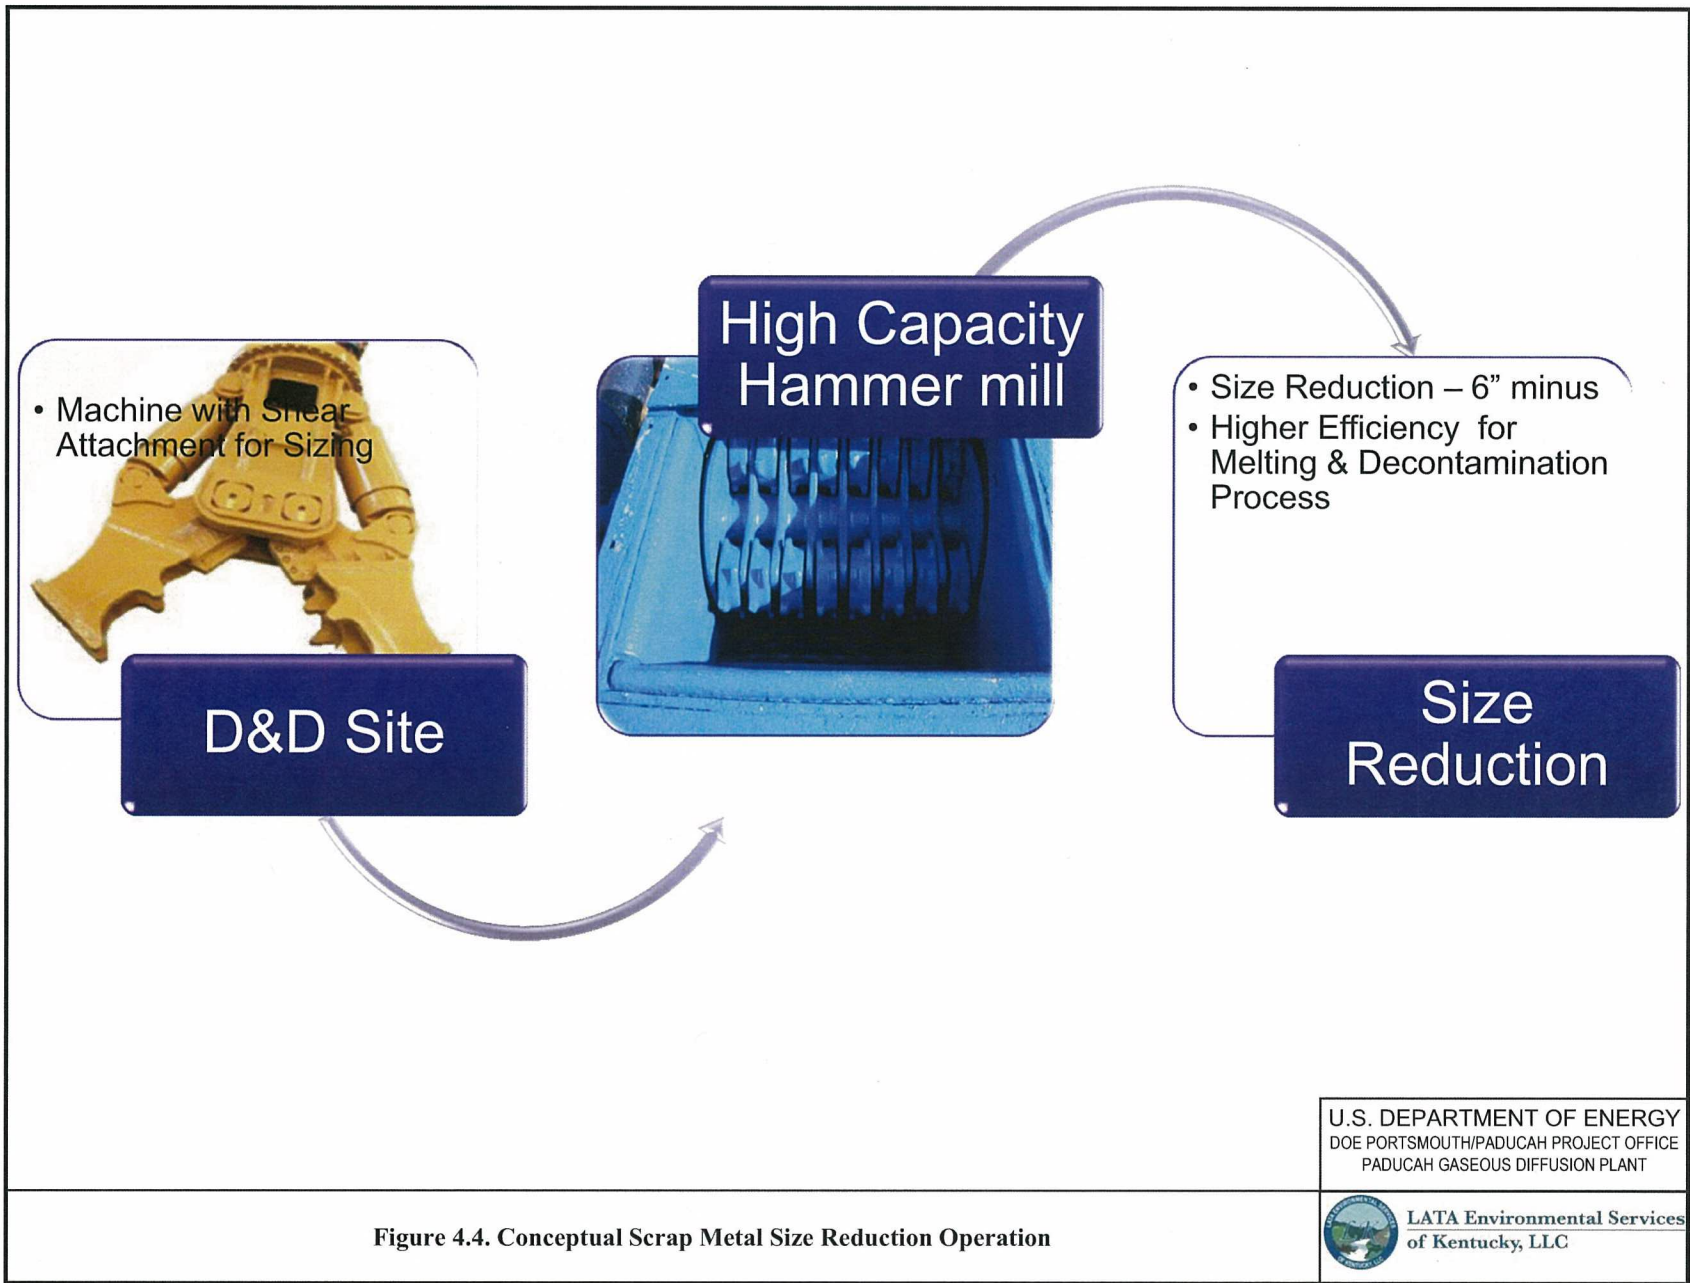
• Machine with Shear Attachment for Sizing

D&D Site

High Capacity Hammer mill

• Size Reduction – 6” minus
• Higher Efficiency for Melting & Decontamination Process

Size Reduction

U.S. DEPARTMENT OF ENERGY
DOE PORTSMOUTH/PADUCAH PROJECT OFFICE
PADUCAH GASEOUS DIFFUSION PLANT

Figure 4.4. Conceptual Scrap Metal Size Reduction Operation

LATA Environmental Services of Kentucky, LLC